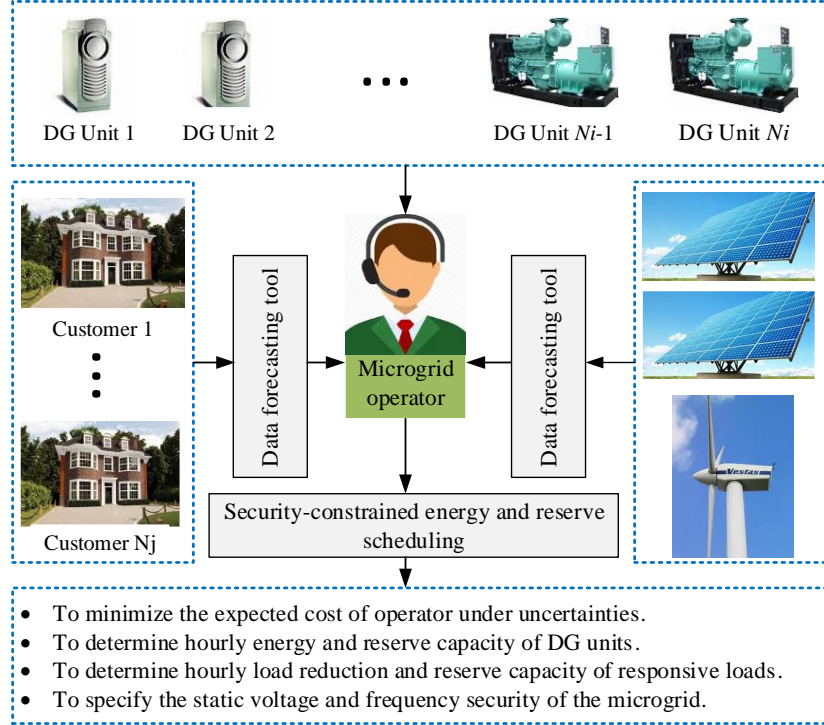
DG Unit 1

DG Unit 2

...

DG Unit *Ni*-1

DG Unit *Ni*

Customer 1

Customer Nj

Data forecasting tool

Microgrid operator

Data forecasting tool

Vestas

Security-constrained energy and reserve scheduling

- To minimize the expected cost of operator under uncertainties.
- To determine hourly energy and reserve capacity of DG units.
- To determine hourly load reduction and reserve capacity of responsive loads.
- To specify the static voltage and frequency security of the microgrid.